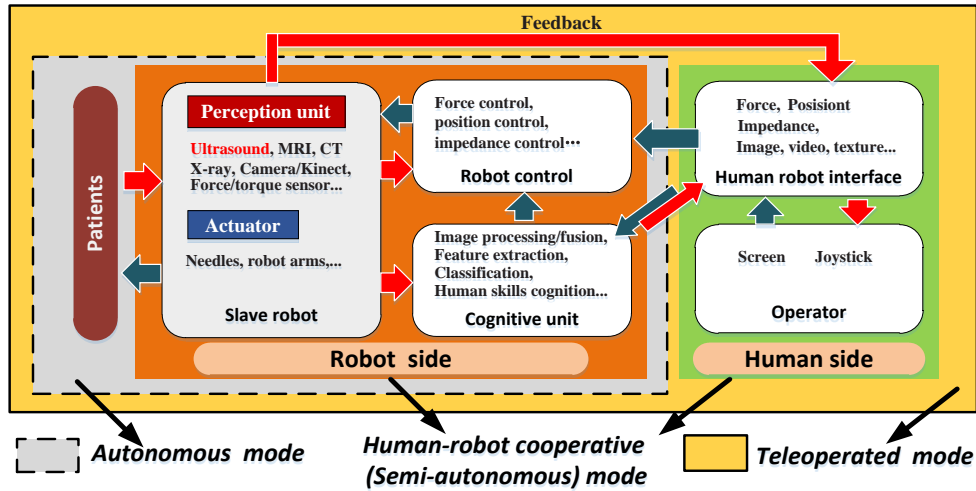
Feedback

Patients

Perception unit

Ultrasound, MRI, CT
X-ray, Camera/Kinect,
Force/torque sensor...

Actuator

Needles, robot arms,...

Slave robot

Force control,
position control,
impedance control···

Robot control

Image processing/fusion,
Feature extraction,
Classification,
Human skills cognition...

Cognitive unit

Robot side

Force, Posisiont
Impedance,
Image, video, texture...

Human robot interface

Screen Joystick

Operator

Human side

Autonomous mode

Human-robot cooperative (Semi-autonomous) mode

Teleoperated mode